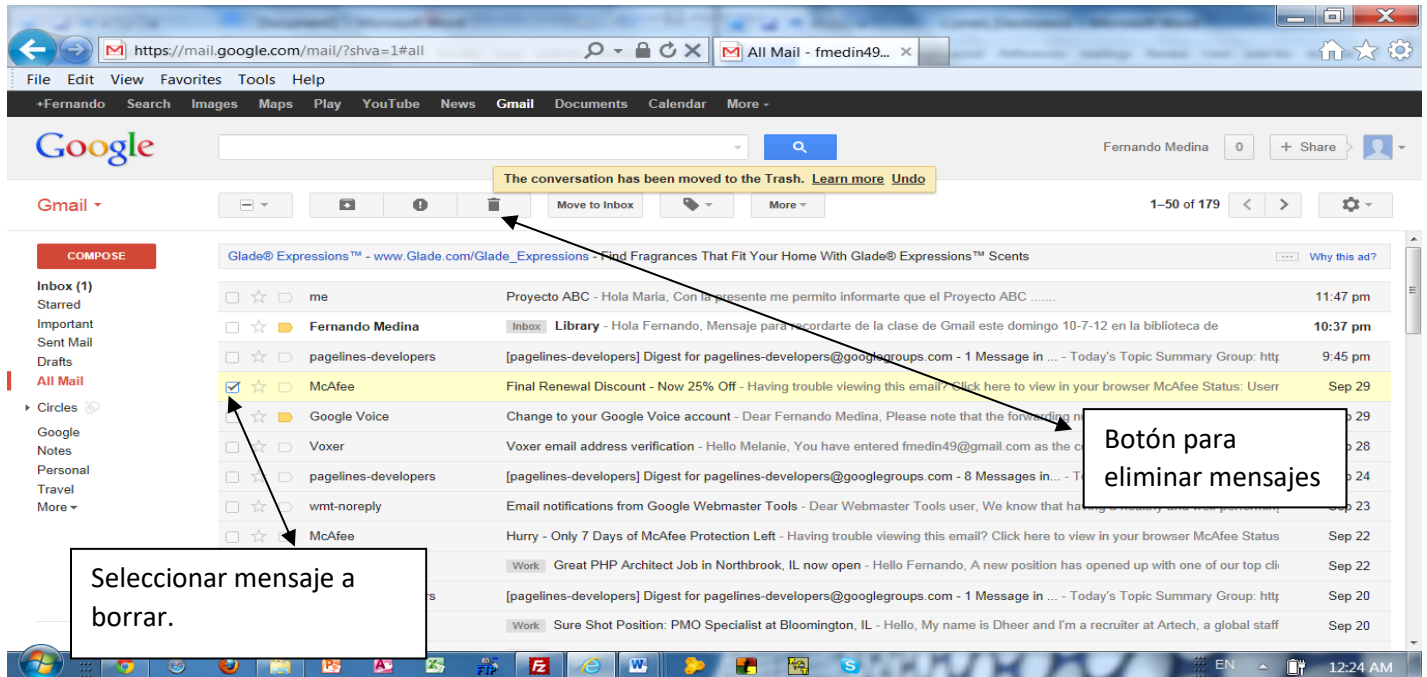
https://mail.google.com/mail/?shva=1#all
All Mail - fmedin49...

File Edit View Favorites Tools Help

+Fernando Search Images Maps Play YouTube News Gmail Documents Calendar More

Google

Fernando Medina 0 + Share

The conversation has been moved to the Trash. Learn more Undo

Gmail

Move to Inbox More 1–50 of 179

COMPOSE

Inbox (1)
Starred
Important
Sent Mail
Drafts
All Mail
Circles
Google
Notes
Personal
Travel
More

Glade® Expressions™ - www.Glade.com/Glade_Expressions - Find Fragrances That Fit Your Home With Glade® Expressions™ Scents Why this ad?

| | | |
|---|---|---|
| me | Proyecto ABC - Hola Maria, Con la presente me permito informarte que el Proyecto ABC ....... | 11:47 pm |
| Fernando Medina | Inbox Library - Hola Fernando, Mensaje para recordarte de la clase de Gmail este domingo 10-7-12 en la biblioteca de | 10:37 pm |
| pagelines-developers | [pagelines-developers] Digest for pagelines-developers@googlegroups.com - 1 Message in ... - Today's Topic Summary Group: http | 9:45 pm |
| McAfee | Final Renewal Discount - Now 25% Off - Having trouble viewing this email? Click here to view in your browser McAfee Status: Userr | Sep 29 |
| Google Voice | Change to your Google Voice account - Dear Fernando Medina, Please note that the forwarding n | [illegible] 29 |
| Voxer | Voxer email address verification - Hello Melanie, You have entered fmedin49@gmail.com as the c | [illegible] 28 |
| pagelines-developers | [pagelines-developers] Digest for pagelines-developers@googlegroups.com - 8 Messages in... - T | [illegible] 24 |
| wmt-noreply | Email notifications from Google Webmaster Tools - Dear Webmaster Tools user, We know that having a healthy and well performi | Sep 23 |
| McAfee | Hurry - Only 7 Days of McAfee Protection Left - Having trouble viewing this email? Click here to view in your browser McAfee Status | Sep 22 |
| | Work Great PHP Architect Job in Northbrook, IL now open - Hello Fernando, A new position has opened up with one of our top cli | Sep 22 |
| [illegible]rs | [pagelines-developers] Digest for pagelines-developers@googlegroups.com - 1 Message in ... - Today's Topic Summary Group: http | Sep 20 |
| | Work Sure Shot Position: PMO Specialist at Bloomington, IL - Hello, My name is Dheer and I'm a recruiter at Artech, a global staff | Sep 20 |

Botón para eliminar mensajes

Seleccionar mensaje a borrar.

EN 12:24 AM